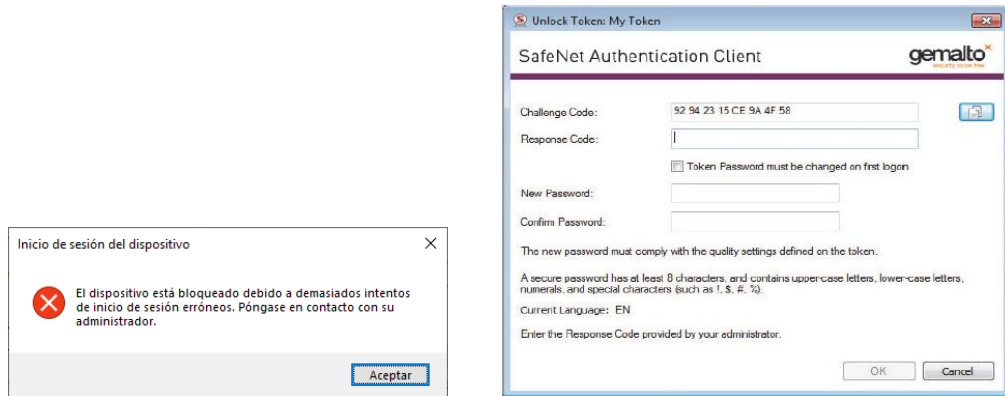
Inicio de sesión del dispositivo

El dispositivo está bloqueado debido a demasiados intentos de inicio de sesión erróneos. Póngase en contacto con su administrador.

Aceptar

Unlock Token: My Token

SafeNet Authentication Client

gemalto
security to be free

Challenge Code: 92 94 23 15 CE 9A 4F 58

Response Code:

Token Password must be changed on first logon

New Password:

Confirm Password:

The new password must comply with the quality settings defined on the token.

A secure password has at least 8 characters, and contains upper-case letters, lower-case letters, numerals, and special characters (such as !, $, #, %).

Current Language: EN

Enter the Response Code provided by your administrator.

OK

Cancel